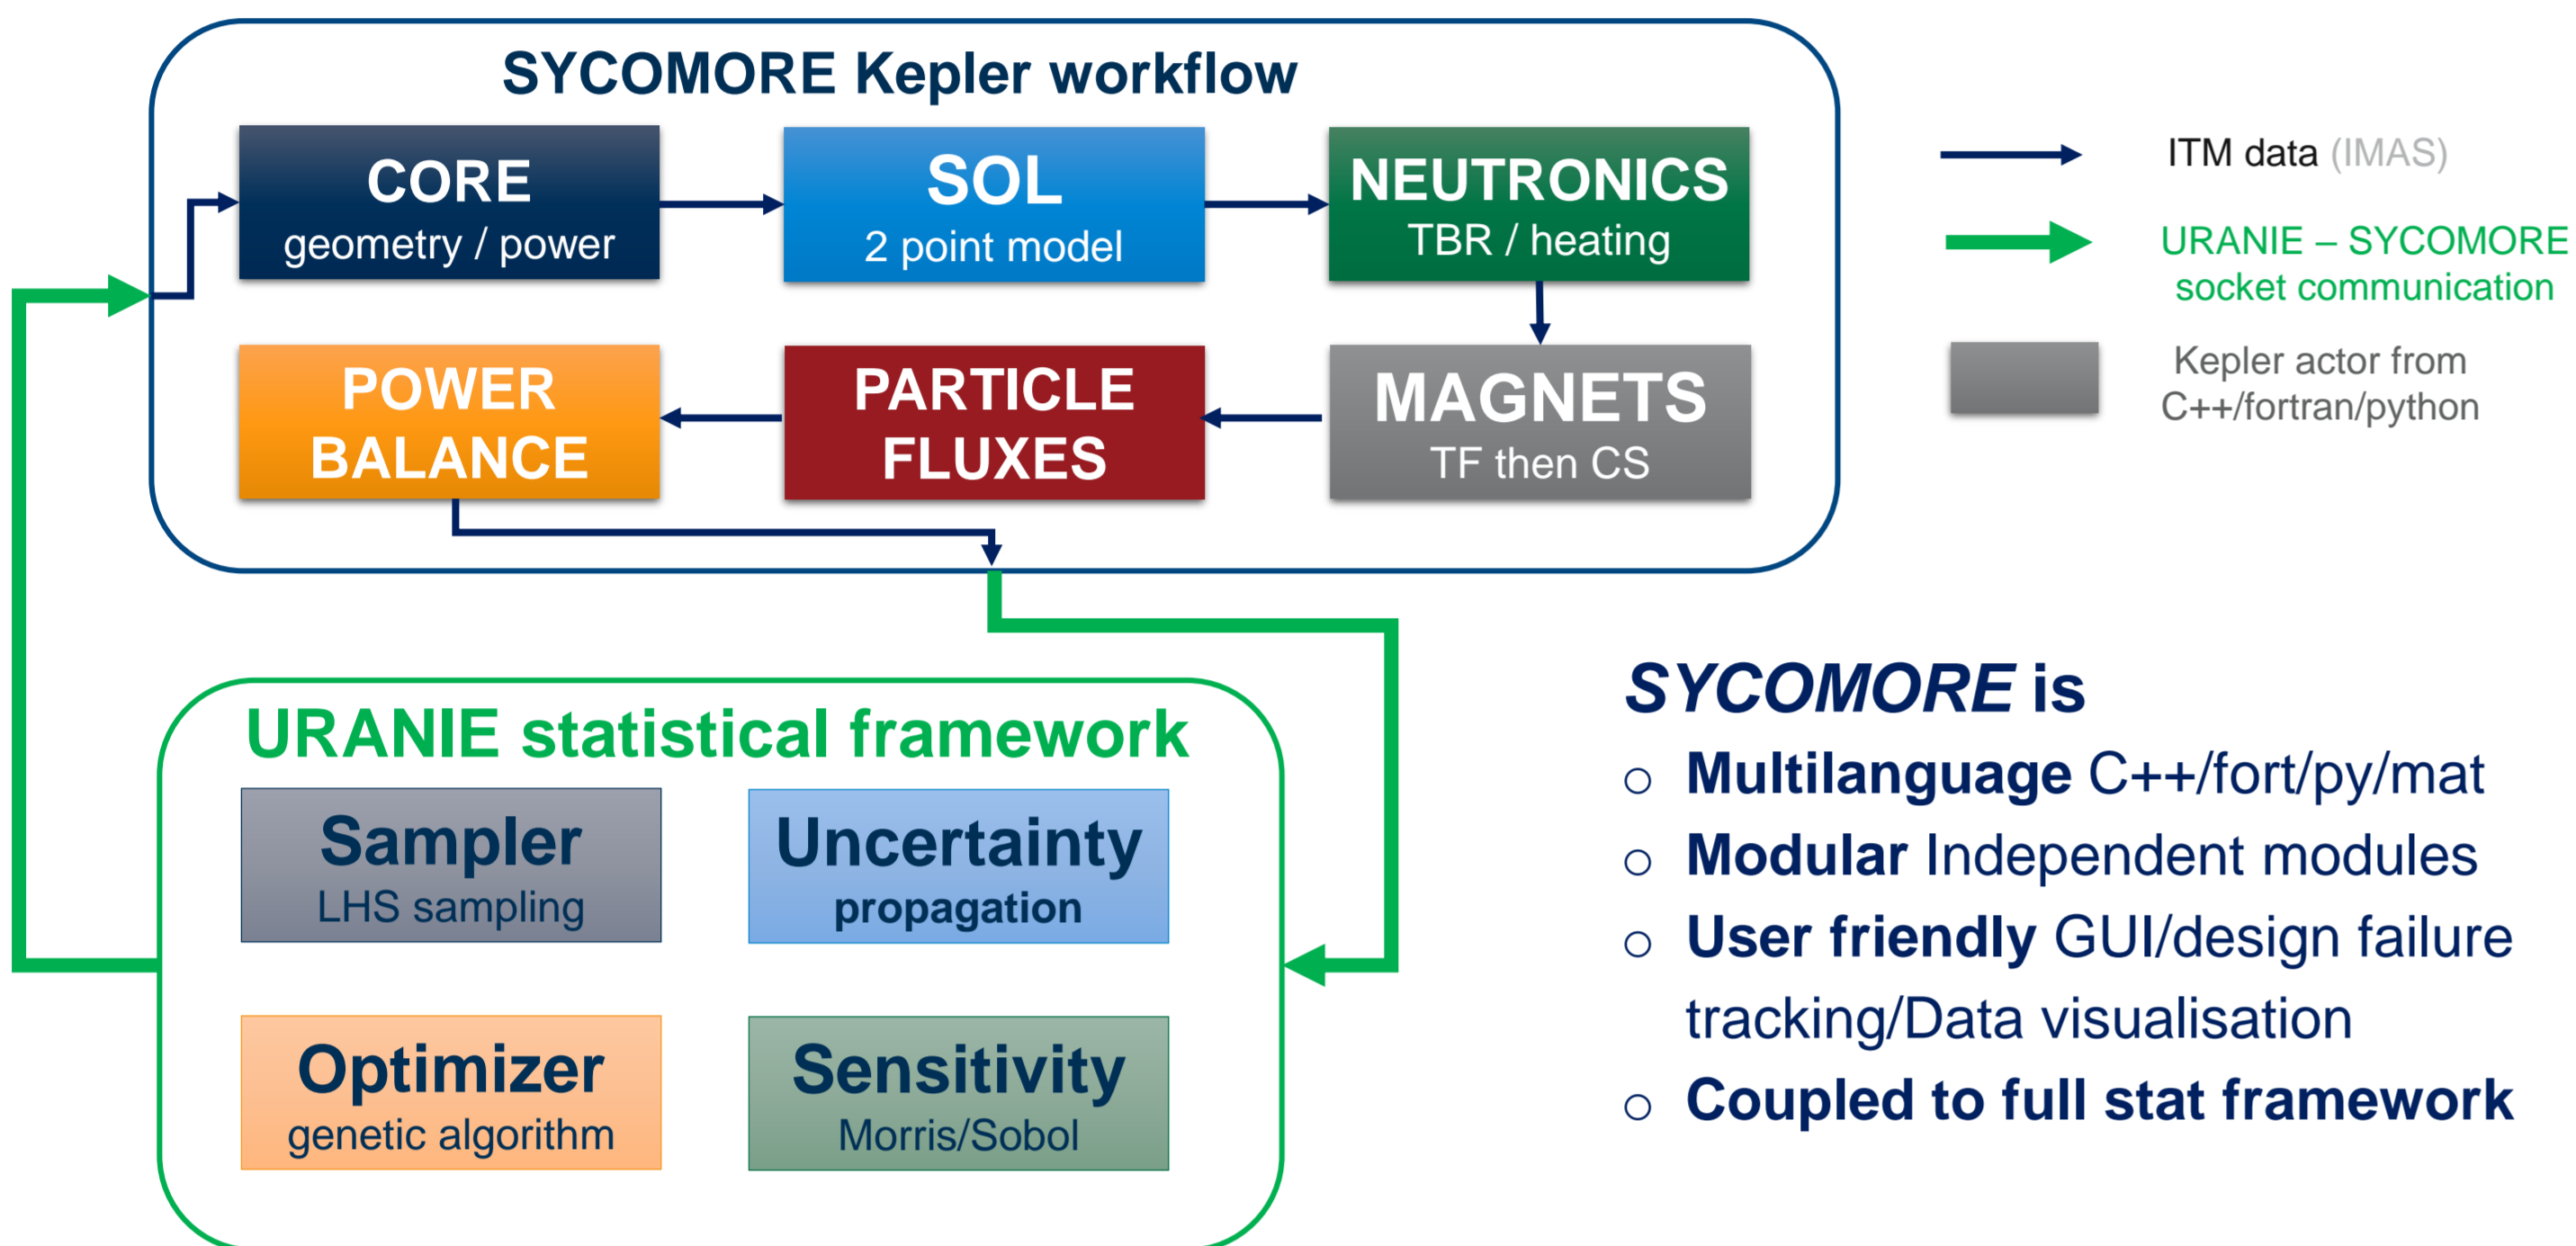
SYCOMORE Kepler workflow

CORE
geometry / power

SOL
2 point model

NEUTRONICS
TBR / heating

POWER BALANCE

PARTICLE FLUXES

MAGNETS
TF then CS

ITM data (IMAS)

URANIE – SYCOMORE socket communication

Kepler actor from C++/fortran/python

URANIE statistical framework

Sampler
LHS sampling

Uncertainty
propagation

Optimizer
genetic algorithm

Sensitivity
Morris/Sobol

SYCOMORE is
○ Multilanguage C++/fort/py/mat
○ Modular Independent modules
○ User friendly GUI/design failure tracking/Data visualisation
○ Coupled to full stat framework